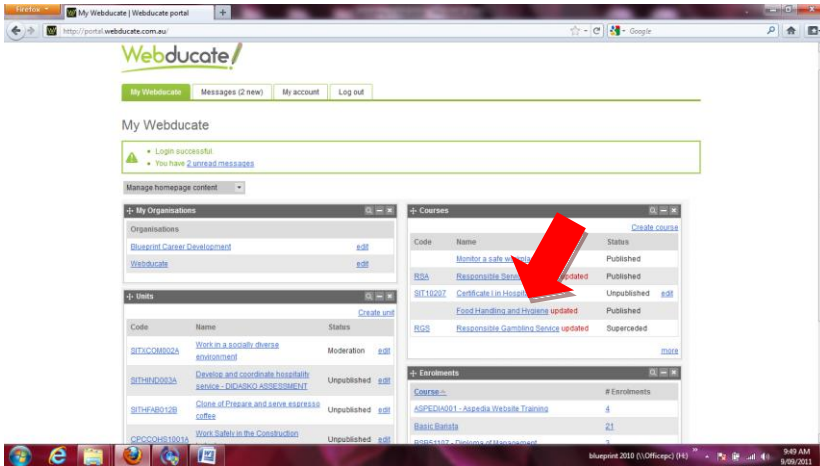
Firefox
My Webducate | Webducate portal
+
http://portal.webducate.com.au/
Google

Webducate

My Webducate | Messages (2 new) | My account | Log out

My Webducate

• Login successful.
• You have 2 unread messages

Manage homepage content

My Organisations

Organisations
Blueprint Career Development edit
Webducate edit

Units
Create unit

| Code | Name | Status | |
|---|---|---|---|
| SITXCOM002A | Work in a socially diverse environment | Moderation | edit |
| SITHIND003A | Develop and coordinate hospitality service - DIDASKO ASSESSMENT | Unpublished | edit |
| SITHFAB012B | Clone of Prepare and serve espresso coffee | Unpublished | edit |
| CPCCOHS1001A | Work Safely in the Construction | Unpublished | edit |

Courses
Create course

| Code | Name | Status | |
|---|---|---|---|
| | Monitor a safe w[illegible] | Published | |
| RSA | Responsible Servi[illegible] updated | Published | |
| SIT10207 | Certificate I in Hospit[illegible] | Unpublished | edit |
| | Food Handling and Hygiene updated | Published | |
| RGS | Responsible Gambling Service updated | Superceded | |

more

Enrolments

| Course | # Enrolments |
|---|---|
| ASPEDIA001 - Aspedia Website Training | 4 |
| Basic Barista | 21 |
| BSB51107 - Diploma of Management | 3 |

blueprint 2010 (\\Officepc) (H:)
9:49 AM
9/09/2011